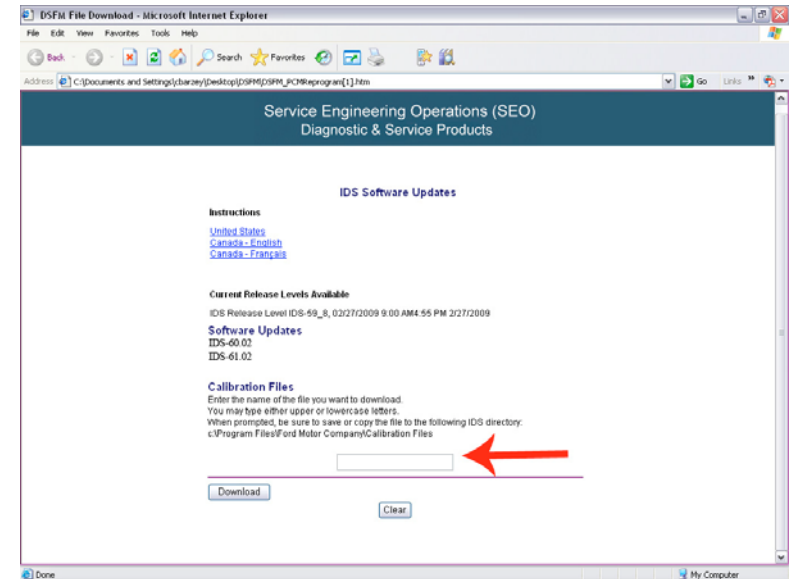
DSFM File Download - Microsoft Internet Explorer

File Edit View Favorites Tools Help

Back Search Favorites

Address C:\Documents and Settings\jcbarzey\Desktop\DSFM\DSFM_PCMReprogram[1].htm

Go Links

Service Engineering Operations (SEO)
Diagnostic & Service Products

IDS Software Updates

Instructions

United States
Canada - English
Canada - Français

Current Release Levels Available

IDS Release Level IDS-59_8, 02/27/2009 9:00 AM4:55 PM 2/27/2009

Software Updates
IDS-60.02
IDS-61.02

Calibration Files
Enter the name of the file you want to download.
You may type either upper or lowercase letters.
When prompted, be sure to save or copy the file to the following IDS directory:
c:\Program Files\Ford Motor Company\Calibration Files

Download

Clear

Done

My Computer